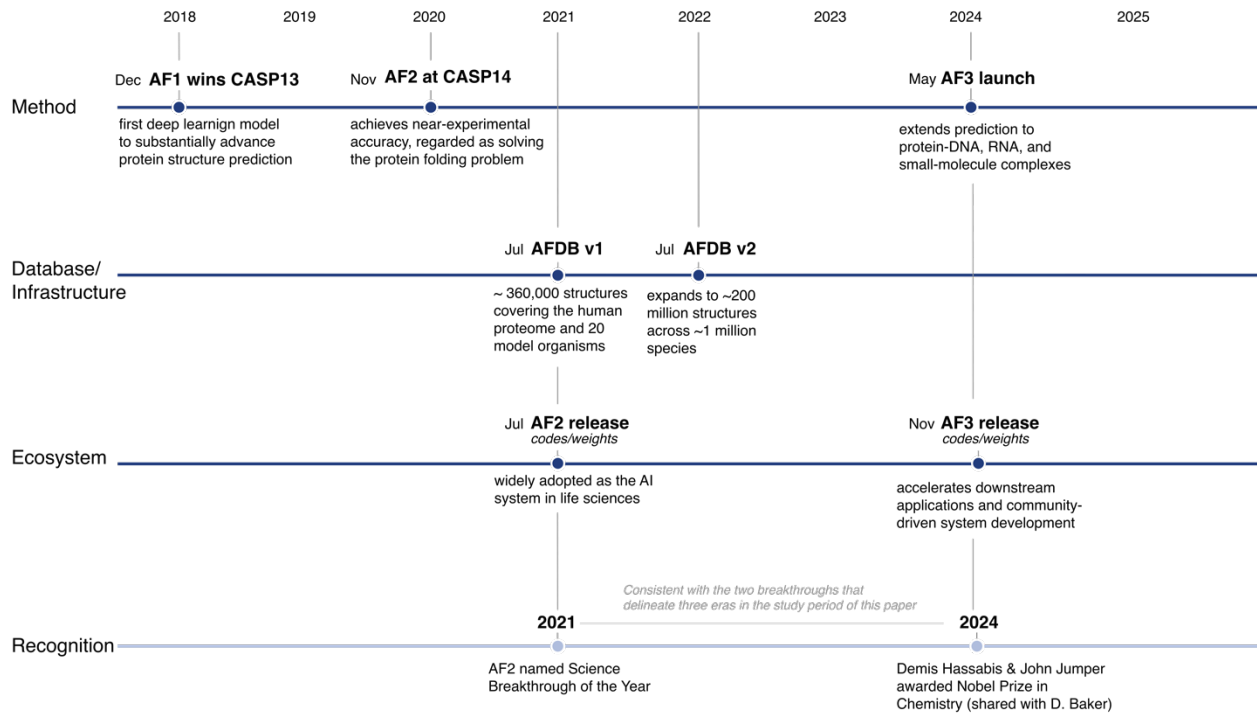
2018 2019 2020 2021 2022 2023 2024 2025

Method

Dec **AF1 wins CASP13**
first deep learnign model to substantially advance protein structure prediction

Nov **AF2 at CASP14**
achieves near-experimental accuracy, regarded as solving the protein folding problem

May **AF3 launch**
extends prediction to protein-DNA, RNA, and small-molecule complexes

Database/ Infrastructure

Jul **AFDB v1**
~ 360,000 structures covering the human proteome and 20 model organisms

Jul **AFDB v2**
expands to ~200 million structures across ~1 million species

Ecosystem

Jul **AF2 release**
codes/weights
widely adopted as the AI system in life sciences

Nov **AF3 release**
codes/weights
accelerates downstream applications and community-driven system development

Recognition

Consistent with the two breakthroughs that delineate three eras in the study period of this paper

**2021**
AF2 named Science Breakthrough of the Year

**2024**
Demis Hassabis & John Jumper awarded Nobel Prize in Chemistry (shared with D. Baker)